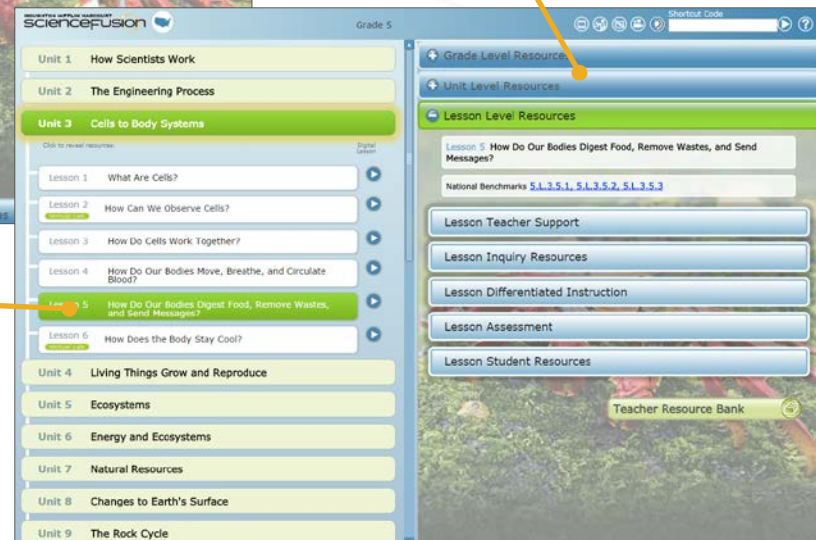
HOUGHTON MIFFLIN HARCOURT
ScienceFusion

Grade 5

Shortcut Code

Unit 1 How Scientists Work

Unit 2 The Engineering Process

Unit 3 Cells to Body Systems

Click to reveal resources:

Digital Lesson

Lesson 1 What Are Cells?

Lesson 2 How Can We Observe Cells?

Virtual Lab

Lesson 3 How Do Cells Work Together?

Lesson 4 How Do Our Bodies Move, Breathe, and Circulate Blood?

Lesson 5 How Do Our Bodies Digest Food, Remove Wastes, and Send Messages?

Lesson 6 How Does the Body Stay Cool?

Virtual Lab

Unit 4 Living Things Grow and Reproduce

Unit 5 Ecosystems

Unit 6 Energy and Ecosystems

Unit 7 Natural Resources

Unit 8 Changes to Earth's Surface

Unit 9 The Rock Cycle

Grade Level Resources

Unit Level Resources

Lesson Level Resources

Lesson 5 How Do Our Bodies Digest Food, Remove Wastes, and Send Messages?

National Benchmarks 5.L.3.5.1, 5.L.3.5.2, 5.L.3.5.3

Lesson Teacher Support

Lesson Inquiry Resources

Lesson Differentiated Instruction

Lesson Assessment

Lesson Student Resources

Teacher Resource Bank